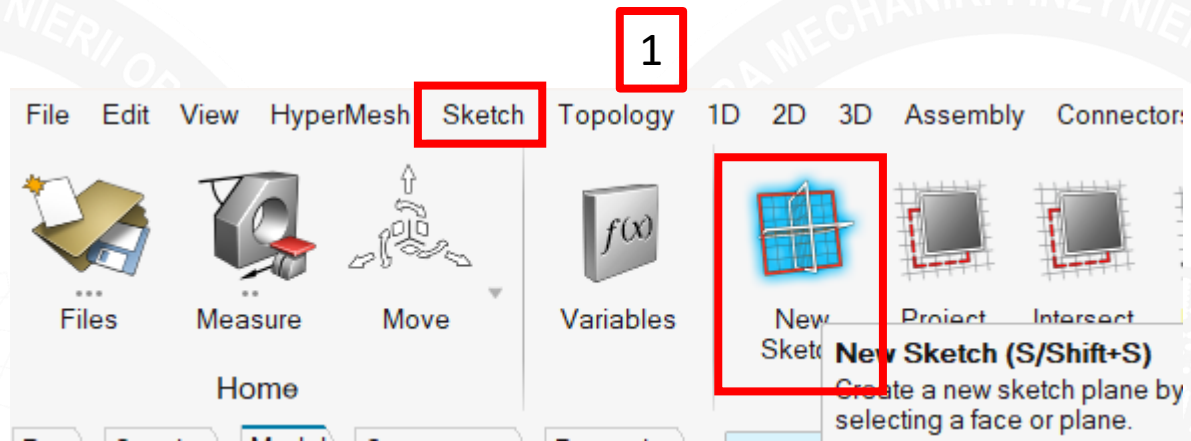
1

File Edit View HyperMesh Sketch Topology 1D 2D 3D Assembly Connectors

Files Measure Move Variables New Sketc Project Intersect

$f(x)$

Home

New Sketch (S/Shift+S)
Create a new sketch plane by selecting a face or plane.